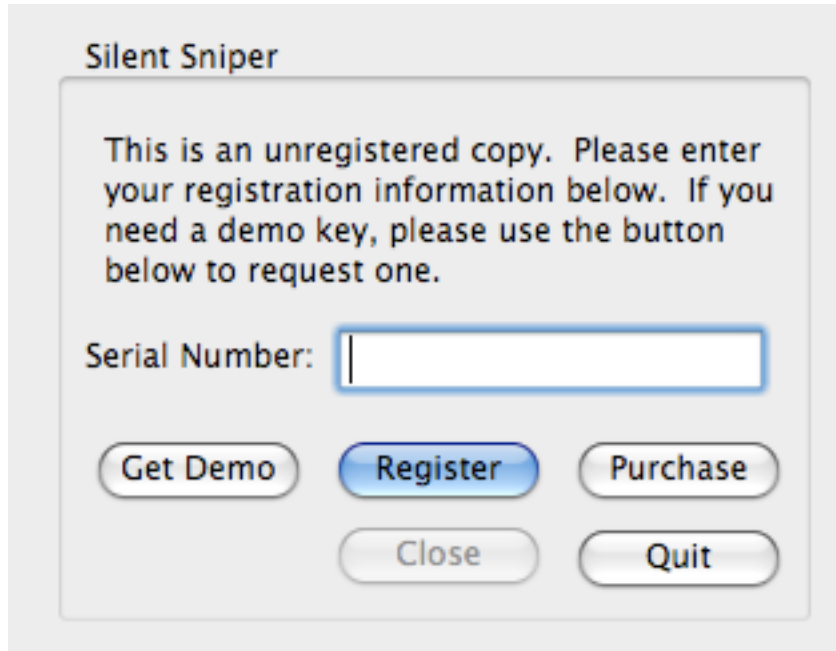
Silent Sniper

This is an unregistered copy. Please enter your registration information below. If you need a demo key, please use the button below to request one.

Serial Number:

Get Demo

Register

Purchase

Close

Quit